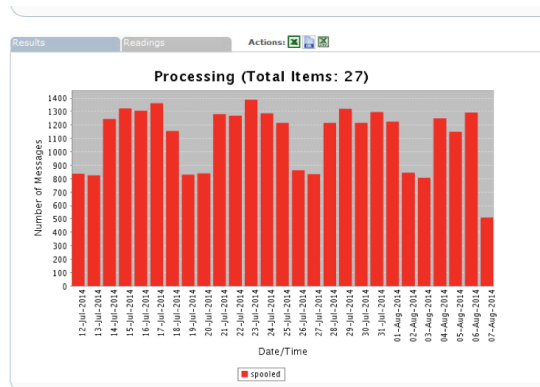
Results Readings Actions:

Processing (Total Items: 27)

1400
1300
1200
1100
1000
900
800
700
600
500
400
300
200
100
0

Number of Messages

12-Jul-2014
13-Jul-2014
14-Jul-2014
15-Jul-2014
16-Jul-2014
17-Jul-2014
18-Jul-2014
19-Jul-2014
20-Jul-2014
21-Jul-2014
22-Jul-2014
23-Jul-2014
24-Jul-2014
25-Jul-2014
26-Jul-2014
27-Jul-2014
28-Jul-2014
29-Jul-2014
30-Jul-2014
31-Jul-2014
01-Aug-2014
02-Aug-2014
03-Aug-2014
04-Aug-2014
05-Aug-2014
06-Aug-2014
07-Aug-2014

Date/Time

spooled